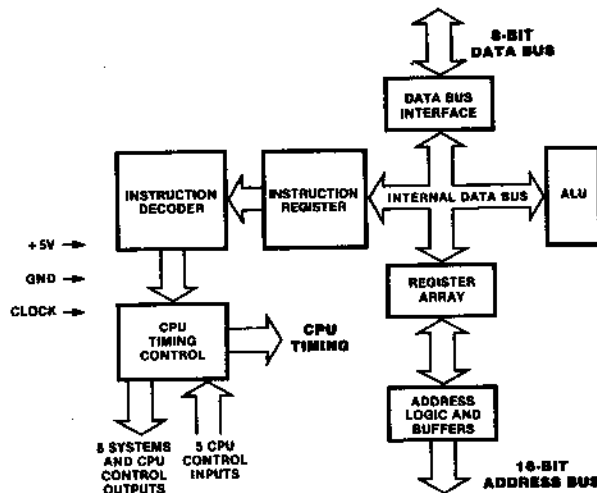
8-BIT DATA BUS

DATA BUS INTERFACE

INSTRUCTION DECODER

INSTRUCTION REGISTER

INTERNAL DATA BUS

ALU

+5V

GND

CLOCK

REGISTER ARRAY

CPU TIMING CONTROL

CPU TIMING

ADDRESS LOGIC AND BUFFERS

8 SYSTEMS AND CPU CONTROL OUTPUTS

5 CPU CONTROL INPUTS

16-BIT ADDRESS BUS